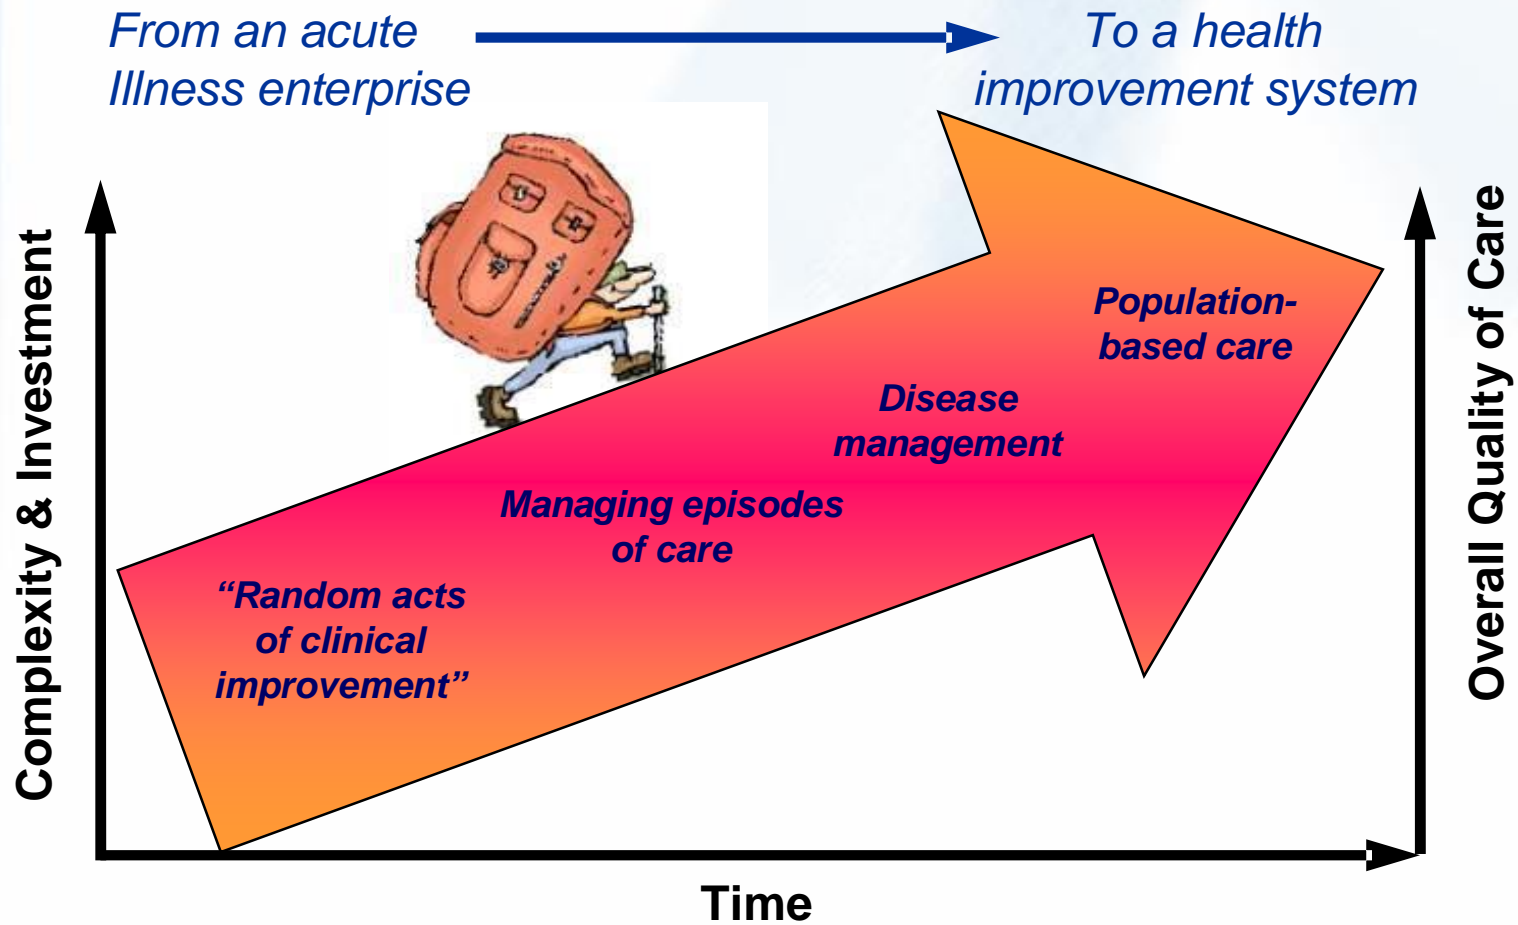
From an acute Illness enterprise

To a health improvement system

Complexity & Investment

Overall Quality of Care

"Random acts of clinical improvement"

Managing episodes of care

Disease management

Population-based care

Time